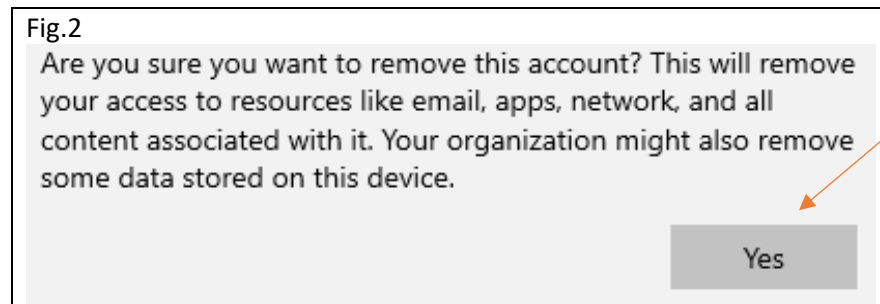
Fig.2

Are you sure you want to remove this account? This will remove your access to resources like email, apps, network, and all content associated with it. Your organization might also remove some data stored on this device.

Yes